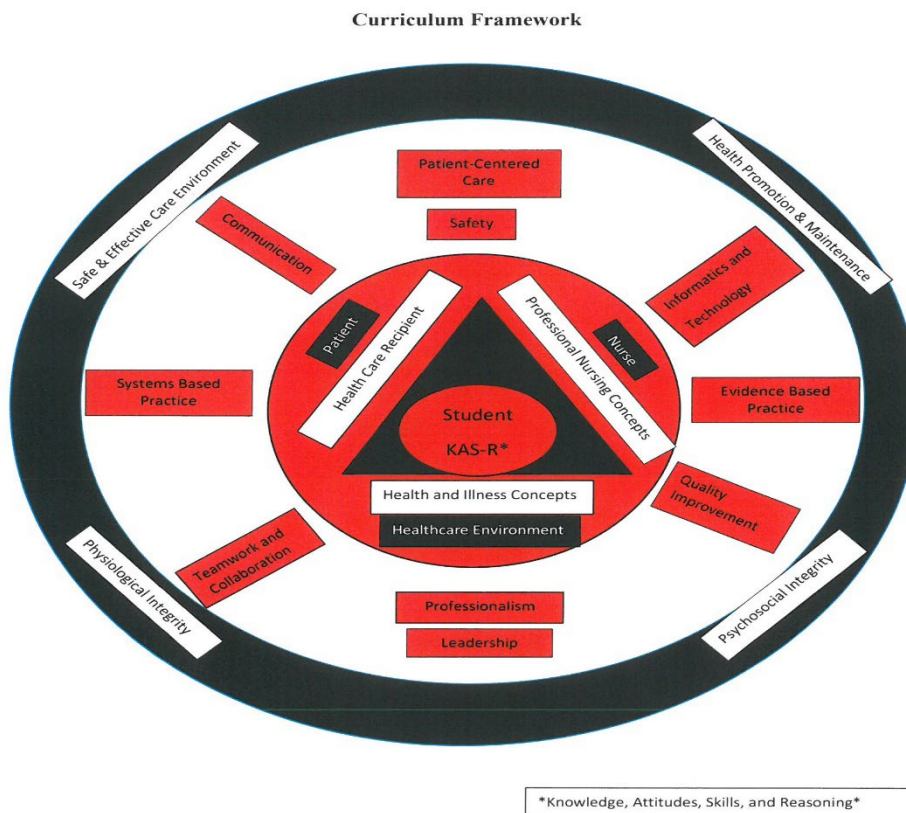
Curriculum Framework

Safe & Effective Care Environment

Health Promotion & Maintenance

Patient-Centered Care

Safety

Communication

Informatics and Technology

Patient

Health Care Recipient

Professional Nursing Concepts

Nurse

Systems Based Practice

Evidence Based Practice

Student

KAS-R*

Health and Illness Concepts

Healthcare Environment

Quality Improvement

Teamwork and Collaboration

Physiological Integrity

Psychosocial Integrity

Professionalism

Leadership

*Knowledge, Attitudes, Skills, and Reasoning*